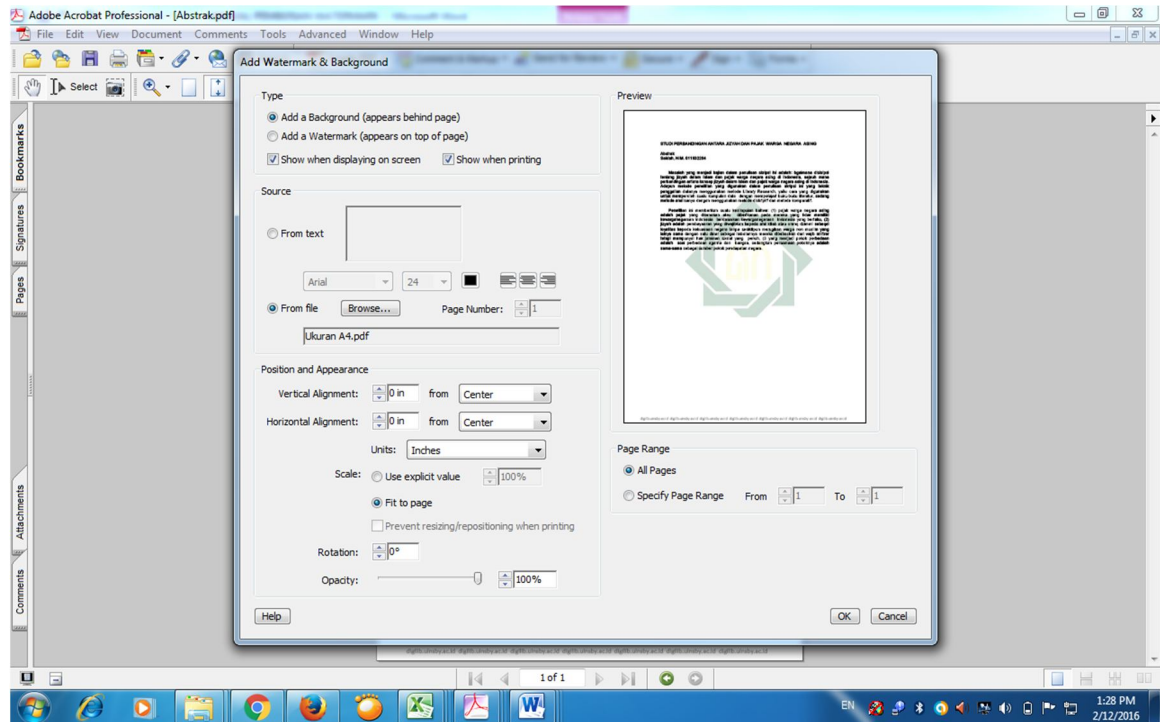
Adobe Acrobat Professional - [Abstrak.pdf]

File Edit View Document Comments Tools Advanced Window Help

Select

Bookmarks

Signatures

Pages

Attachments

Comments

Add Watermark & Background

Type

Add a Background (appears behind page)

Add a Watermark (appears on top of page)

Show when displaying on screen

Show when printing

Source

From text

Arial

24

From file

Browse...

Page Number:

1

Ukuran A4.pdf

Position and Appearance

Vertical Alignment:

0 in

from

Center

Horizontal Alignment:

0 in

from

Center

Units:

Inches

Scale:

Use explicit value

100%

Fit to page

Prevent resizing/repositioning when printing

Rotation:

0°

Opacity:

100%

Preview

STUDI PERBANDINGAN ANTARA ZEYAH DAN PAJAK WARGA NEGARA ASING

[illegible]

Page Range

All Pages

Specify Page Range

From

1

To

1

Help

OK

Cancel

1 of 1

EN

1:28 PM

2/12/2016